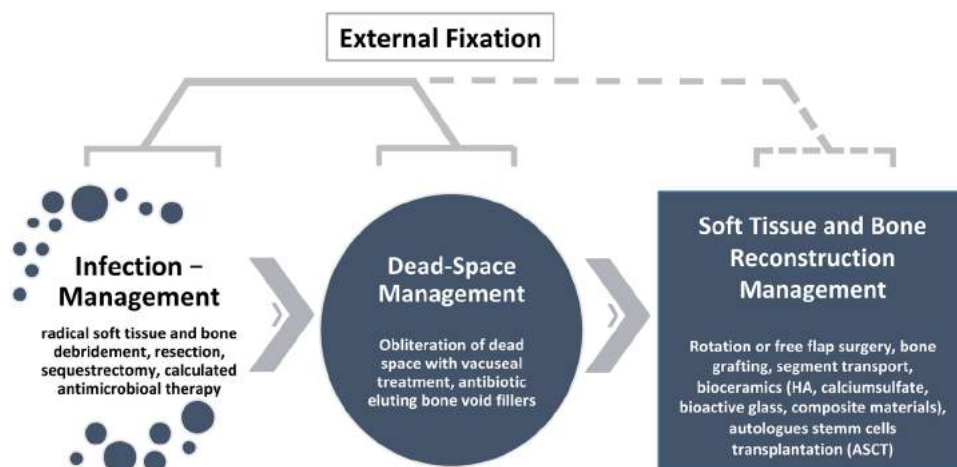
External Fixation

Infection – Management

radical soft tissue and bone debridement, resection, sequestrectomy, calculated antimicrobioal therapy

Dead-Space Management

Obliteration of dead space with vacuseal treatment, antibiotic eluting bone void fillers

Soft Tissue and Bone Reconstruction Management

Rotation or free flap surgery, bone grafting, segment transport, bioceramics (HA, calciumsulfate, bioactive glass, composite materials), autologues stemm cells transplantation (ASCT)